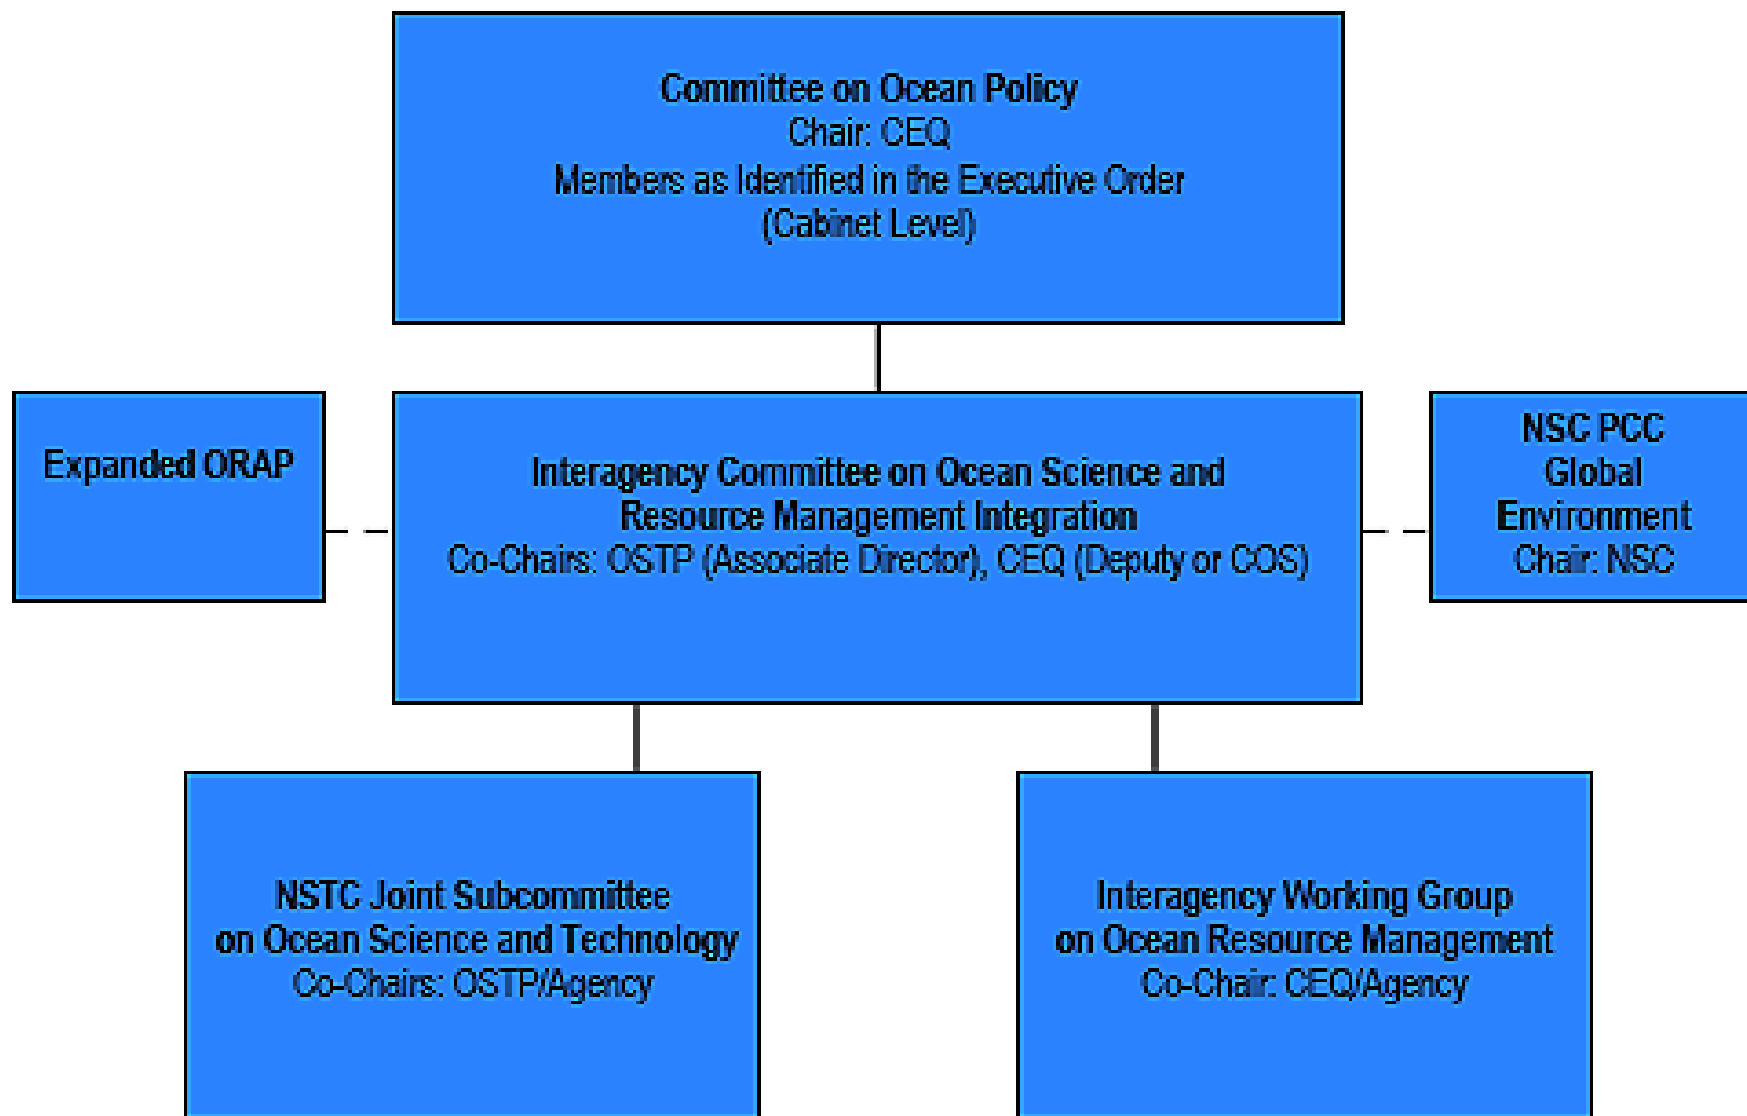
Committee on Ocean Policy
Chair: CEQ
Members as Identified in the Executive Order
(Cabinet Level)

Expanded ORAP

Interagency Committee on Ocean Science and Resource Management Integration
Co-Chairs: OSTP (Associate Director), CEQ (Deputy or COS)

NSC PCC
Global
Environment
Chair: NSC

NSTC Joint Subcommittee on Ocean Science and Technology
Co-Chairs: OSTP/Agency

Interagency Working Group on Ocean Resource Management
Co-Chair: CEQ/Agency